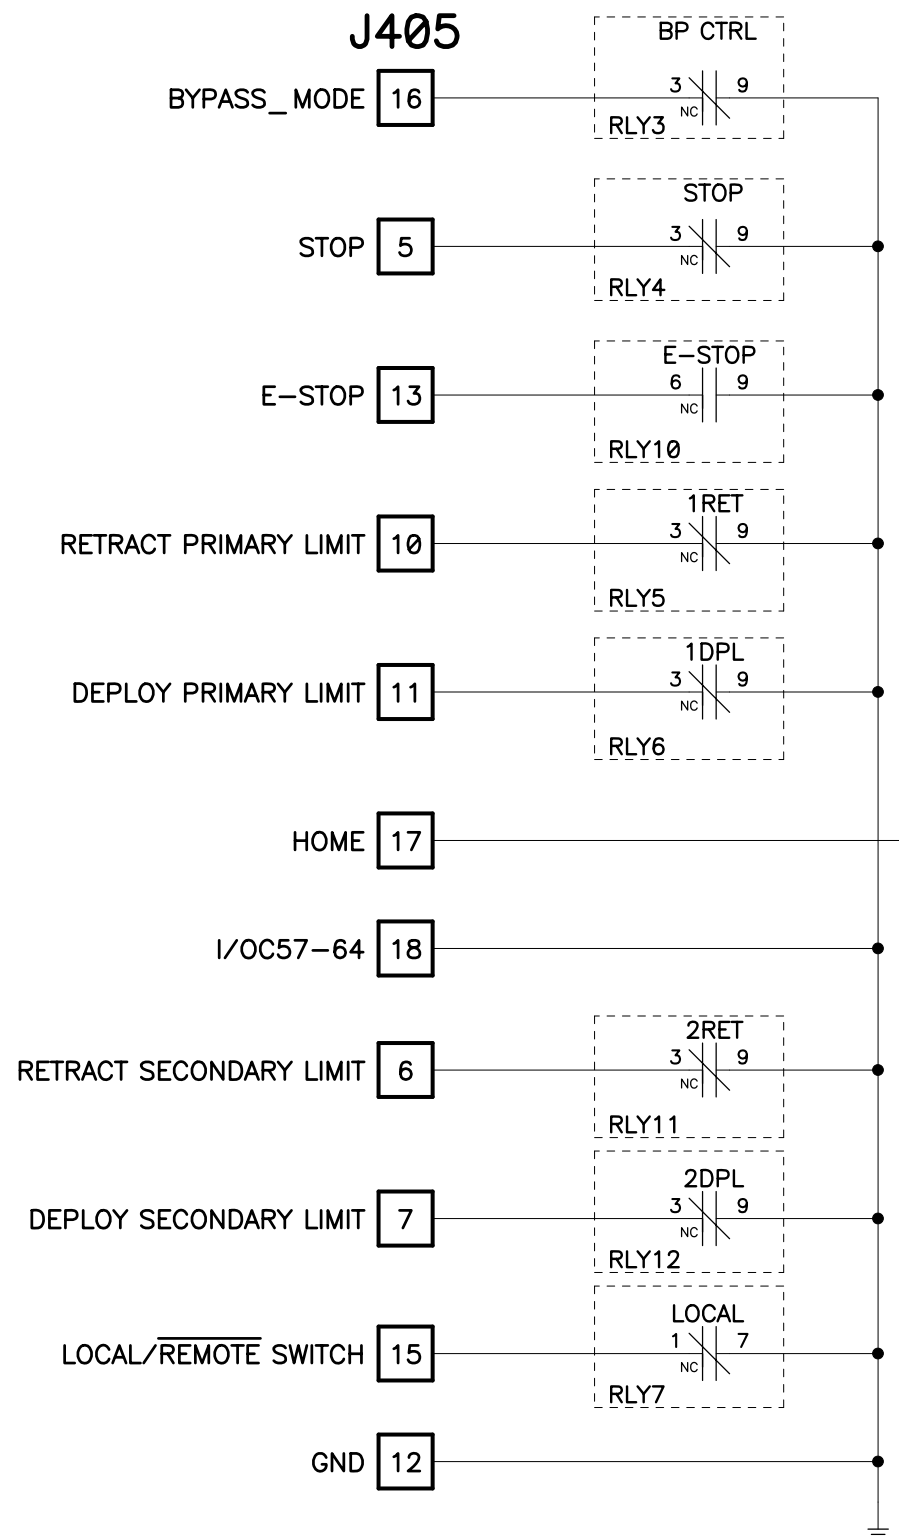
J405

BYPASS_MODE 16 BP CTRL 3 NC 9 RLY3

STOP 5 STOP 3 NC 9 RLY4

E–STOP 13 E–STOP 6 NC 9 RLY10

RETRACT PRIMARY LIMIT 10 1RET 3 NC 9 RLY5

DEPLOY PRIMARY LIMIT 11 1DPL 3 NC 9 RLY6

HOME 17

I/OC57–64 18

RETRACT SECONDARY LIMIT 6 2RET 3 NC 9 RLY11

DEPLOY SECONDARY LIMIT 7 2DPL 3 NC 9 RLY12

LOCAL/$\overline{\text{REMOTE}}$ SWITCH 15 LOCAL 1 NC 7 RLY7

GND 12